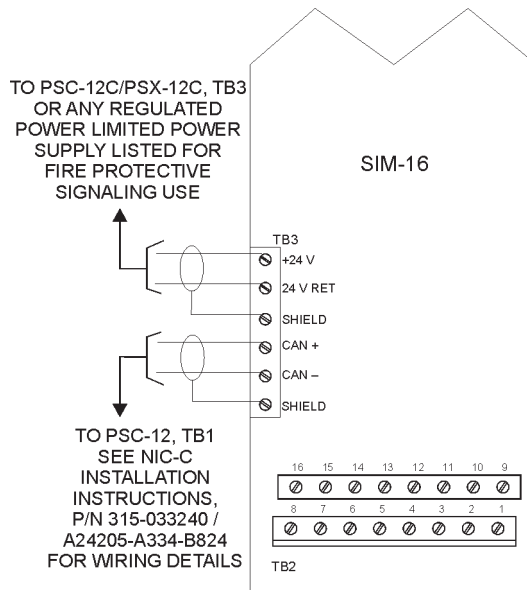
TO PSC-12C/PSX-12C, TB3 OR ANY REGULATED POWER LIMITED POWER SUPPLY LISTED FOR FIRE PROTECTIVE SIGNALING USE

SIM-16

TB3
+24 V
24 V RET
SHIELD
CAN +
CAN –
SHIELD

TO PSC-12, TB1 SEE NIC-C INSTALLATION INSTRUCTIONS, P/N 315-033240 / A24205-A334-B824 FOR WIRING DETAILS

16 15 14 13 12 11 10 9
8 7 6 5 4 3 2 1
TB2